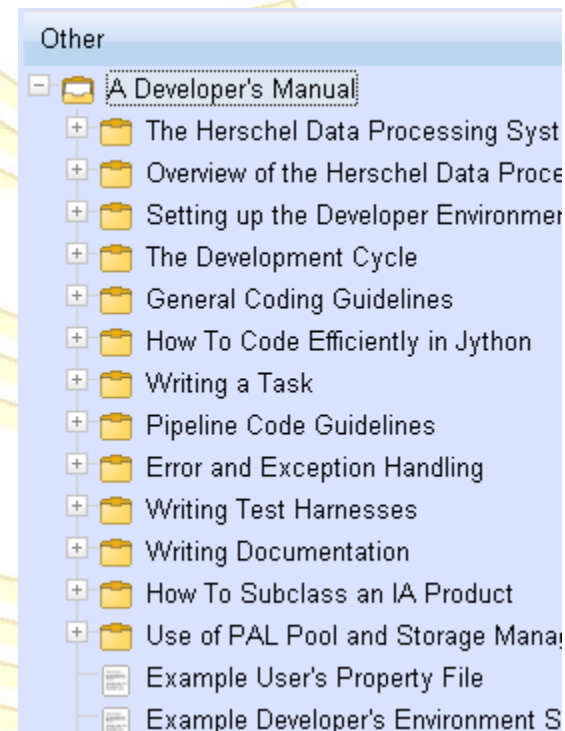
Other

A Developer's Manual

The Herschel Data Processing Syst

Overview of the Herschel Data Proce

Setting up the Developer Environmer

The Development Cycle

General Coding Guidelines

How To Code Efficiently in Jython

Writing a Task

Pipeline Code Guidelines

Error and Exception Handling

Writing Test Harnesses

Writing Documentation

How To Subclass an IA Product

Use of PAL Pool and Storage Mana

Example User's Property File

Example Developer's Environment S